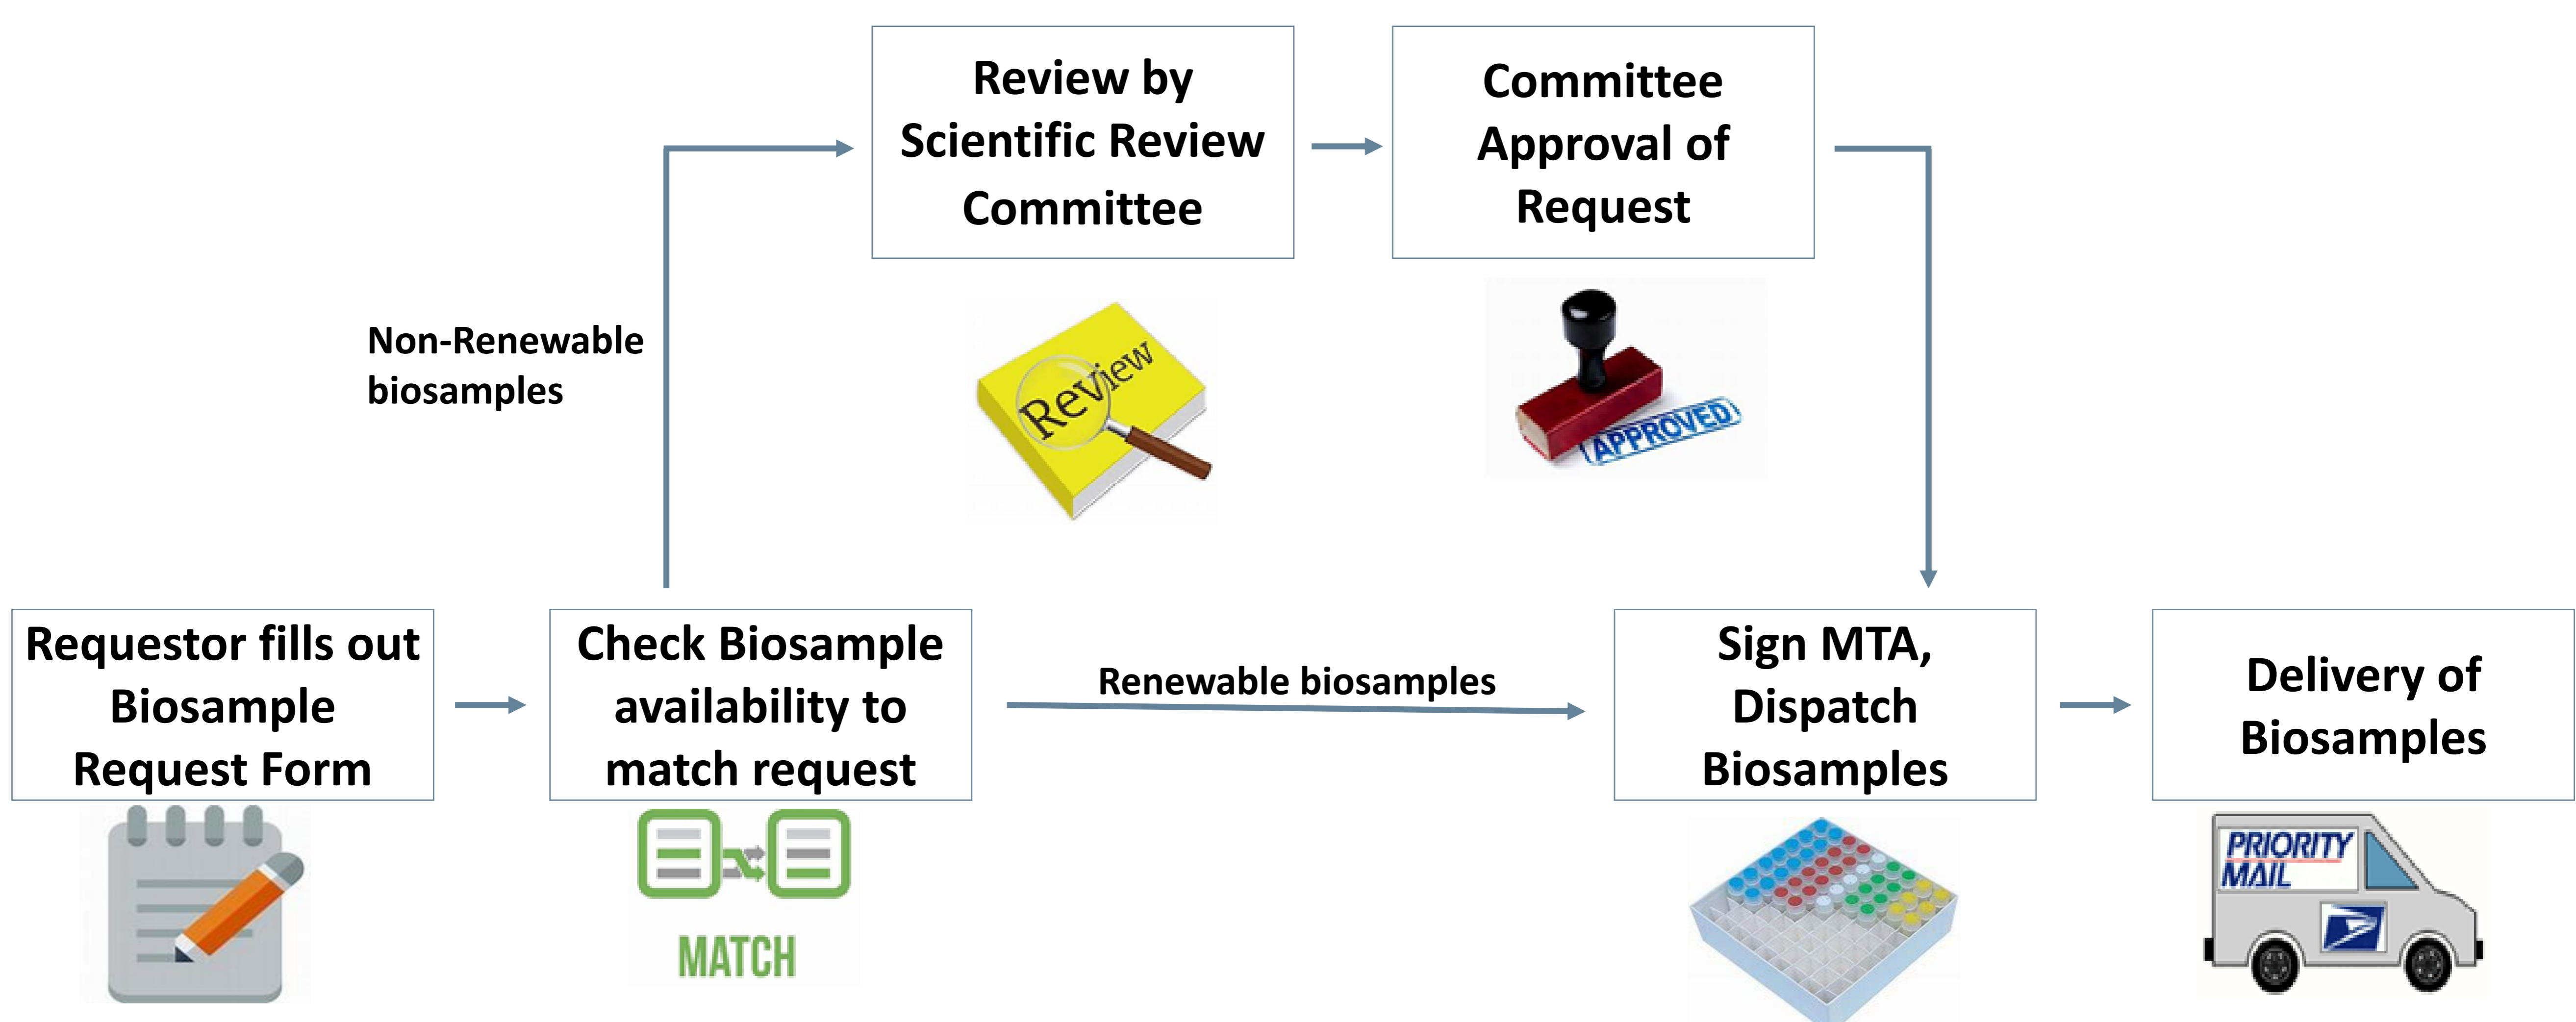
Review by Scientific Review Committee

Committee Approval of Request

Non-Renewable biosamples

Review

APPROVED

Requestor fills out Biosample Request Form

Check Biosample availability to match request

Renewable biosamples

Sign MTA, Dispatch Biosamples

Delivery of Biosamples

MATCH

PRIORITY MAIL